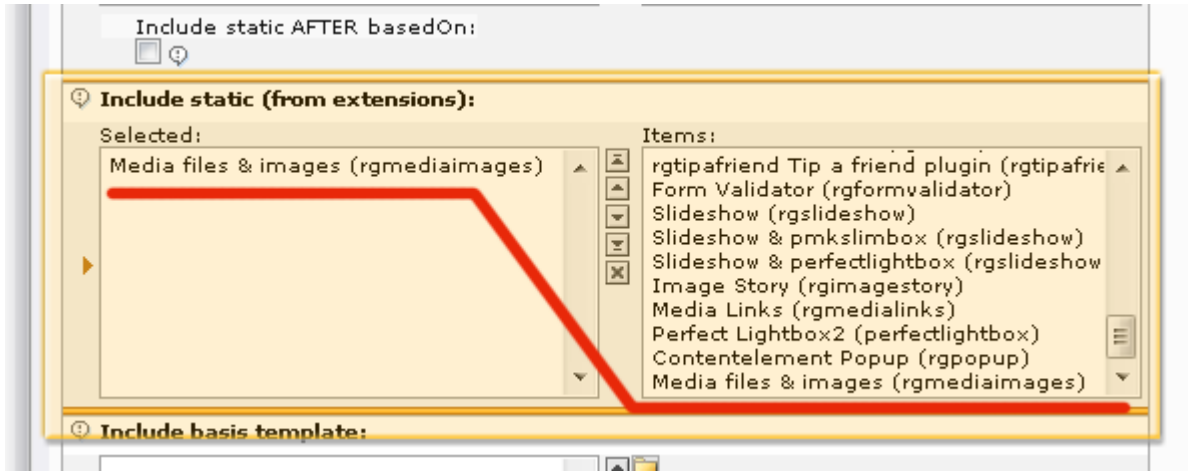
Include static AFTER basedOn:

Include static (from extensions):

Selected:

Media files & images (rgmediaimages)

Items:

rgtipafriend Tip a friend plugin (rgtipafrie
Form Validator (rgformvalidator)
Slideshow (rgslideshow)
Slideshow & pmkslimbox (rgslideshow)
Slideshow & perfectlightbox (rgslideshow
Image Story (rgimagestory)
Media Links (rgmedialinks)
Perfect Lightbox2 (perfectlightbox)
Contentelement Popup (rgpopup)
Media files & images (rgmediaimages)

Include basis template: